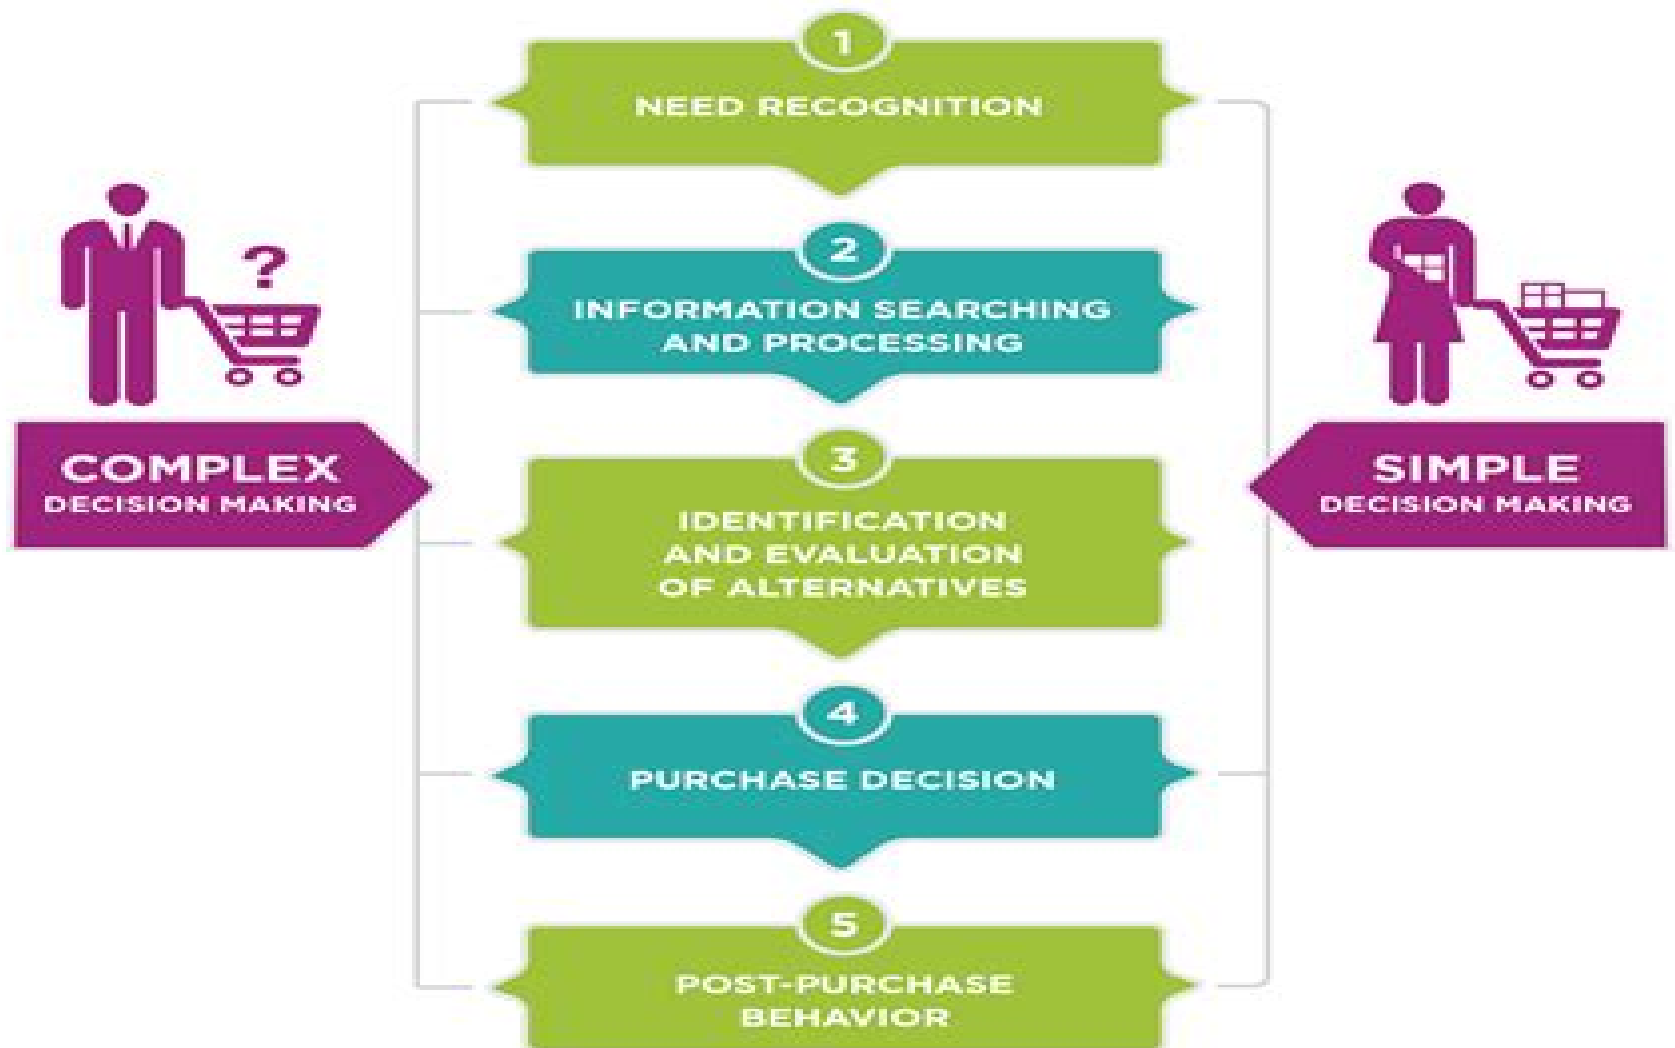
1
NEED RECOGNITION

?

COMPLEX
DECISION MAKING

2
INFORMATION SEARCHING AND PROCESSING

SIMPLE
DECISION MAKING

3
IDENTIFICATION AND EVALUATION OF ALTERNATIVES

4
PURCHASE DECISION

5
POST-PURCHASE BEHAVIOR